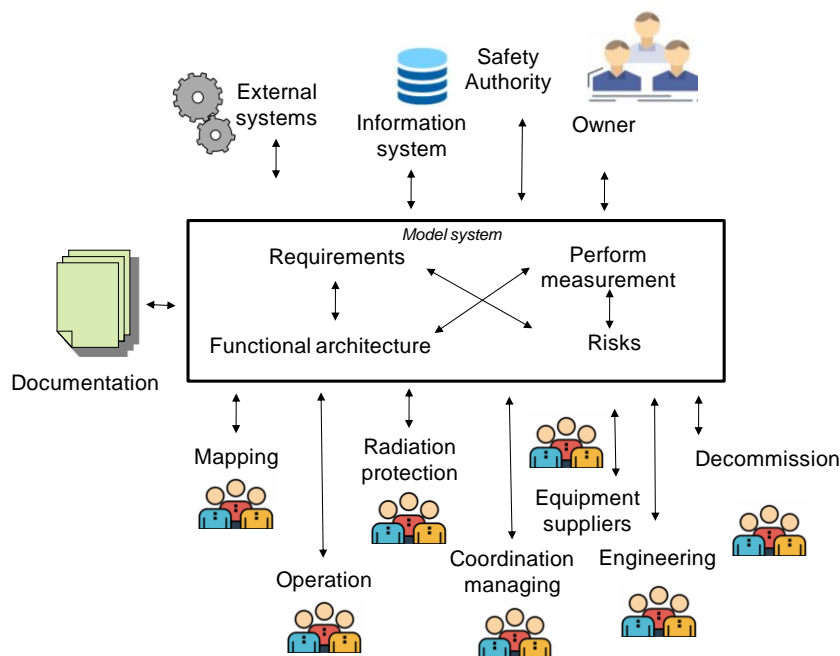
External systems

Information system

Safety Authority

Owner

Model system

Requirements

Perform measurement

Functional architecture

Risks

Documentation

Mapping

Operation

Radiation protection

Coordination managing

Equipment suppliers

Engineering

Decommission